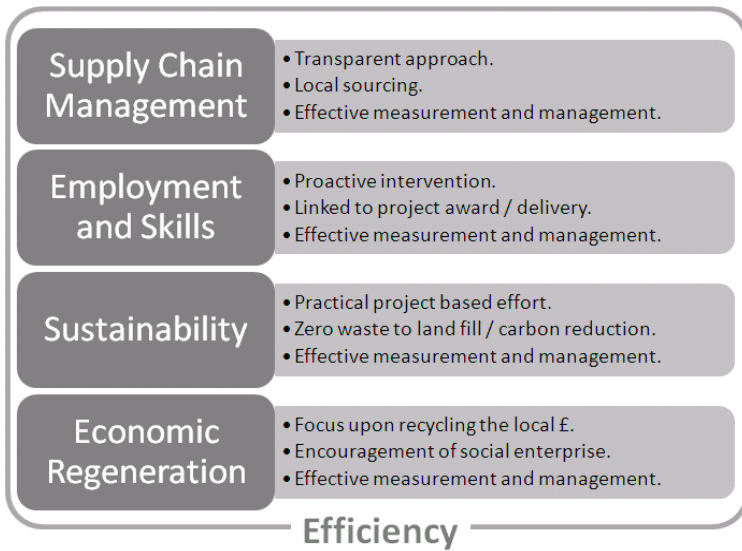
Supply Chain Management

- Transparent approach.
- Local sourcing.
- Effective measurement and management.

Employment and Skills

- Proactive intervention.
- Linked to project award / delivery.
- Effective measurement and management.

Sustainability

- Practical project based effort.
- Zero waste to land fill / carbon reduction.
- Effective measurement and management.

Economic Regeneration

- Focus upon recycling the local £.
- Encouragement of social enterprise.
- Effective measurement and management.

Efficiency